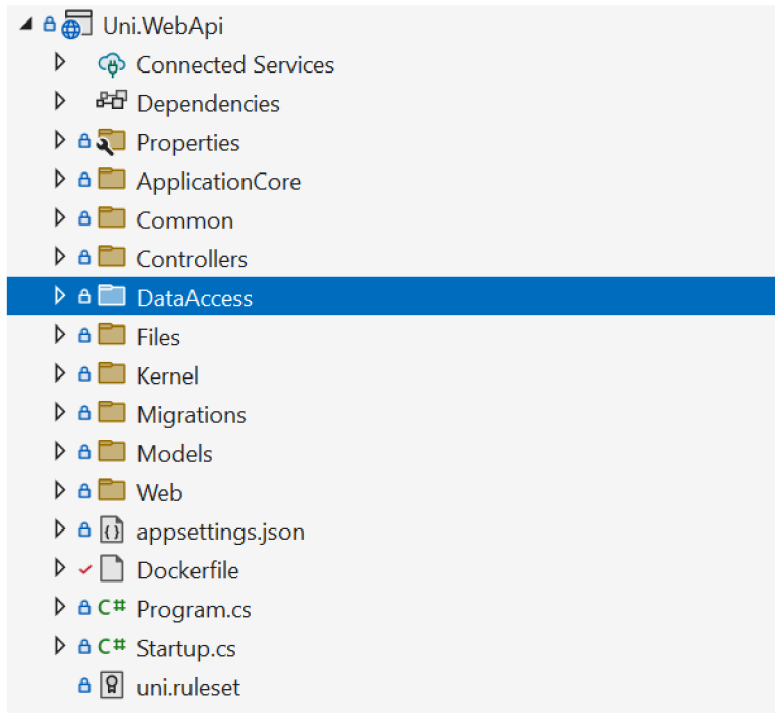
Uni.WebApi
Connected Services
Dependencies
Properties
ApplicationCore
Common
Controllers
DataAccess
Files
Kernel
Migrations
Models
Web
appsettings.json
Dockerfile
C# Program.cs
C# Startup.cs
uni.ruleset